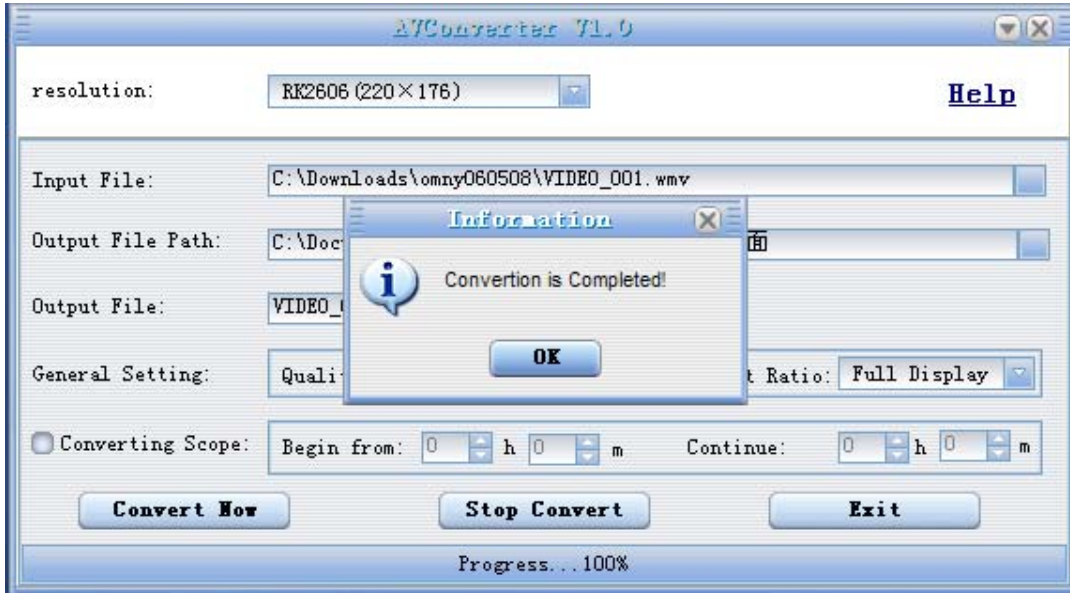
AVConverter V1.0

resolution: RK2606 (220×176)

Help

Input File: C:\Downloads\omny060508\VIDEO_001.wmv

Output File Path: C:\Doc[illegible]面

Output File: VIDEO_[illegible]

General Setting: Quali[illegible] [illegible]t Ratio: Full Display

Information

Convertion is Completed!

OK

Converting Scope: Begin from: 0 h 0 m Continue: 0 h 0 m

Convert Now

Stop Convert

Exit

Progress...100%